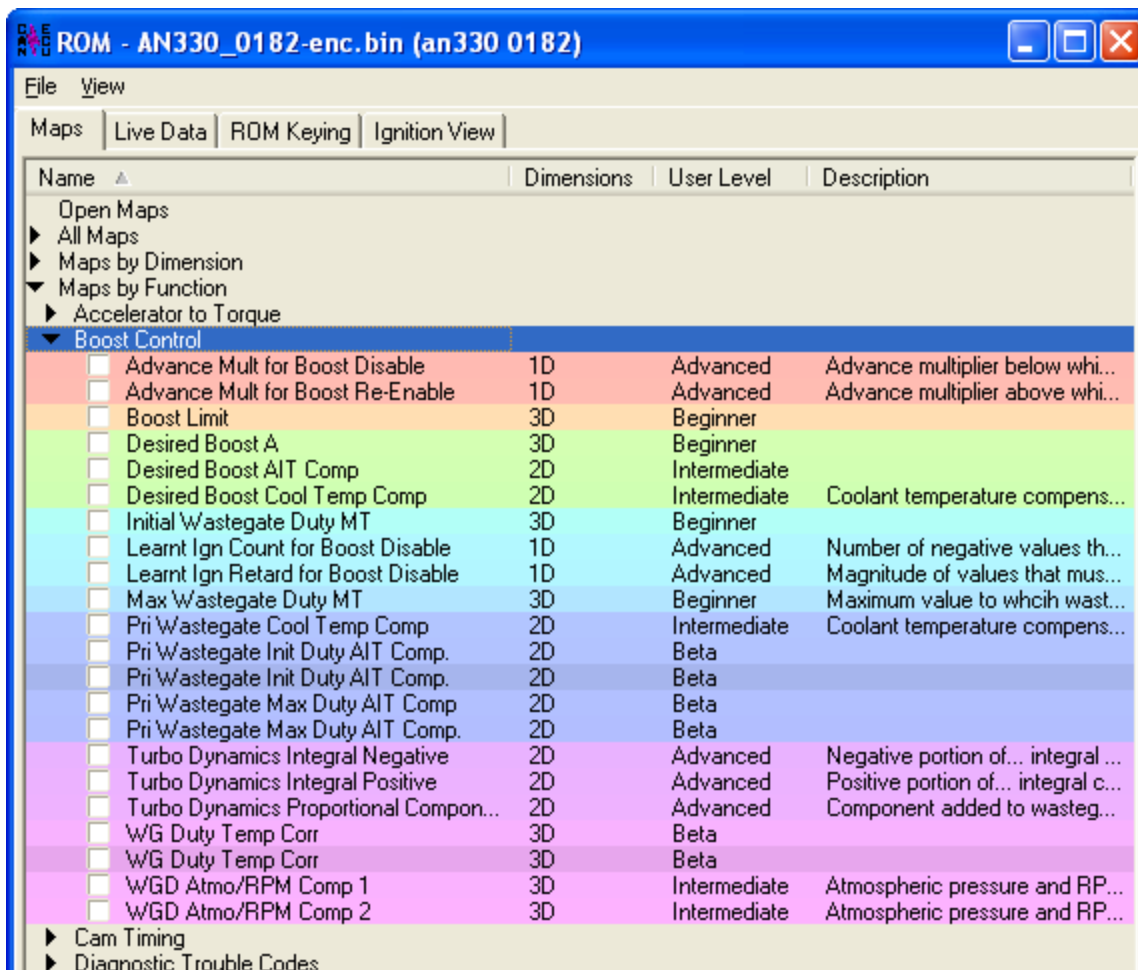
ROM - AN330_0182-enc.bin (an330 0182)

File View

Maps | Live Data | ROM Keying | Ignition View

| Name | Dimensions | User Level | Description |
|---|---|---|---|
| Open Maps | | | |
| All Maps | | | |
| Maps by Dimension | | | |
| Maps by Function | | | |
| Accelerator to Torque | | | |
| Boost Control | | | |
| Advance Mult for Boost Disable | 1D | Advanced | Advance multiplier below whi... |
| Advance Mult for Boost Re-Enable | 1D | Advanced | Advance multiplier above whi... |
| Boost Limit | 3D | Beginner | |
| Desired Boost A | 3D | Beginner | |
| Desired Boost AIT Comp | 2D | Intermediate | |
| Desired Boost Cool Temp Comp | 2D | Intermediate | Coolant temperature compens... |
| Initial Wastegate Duty MT | 3D | Beginner | |
| Learnt Ign Count for Boost Disable | 1D | Advanced | Number of negative values th... |
| Learnt Ign Retard for Boost Disable | 1D | Advanced | Magnitude of values that mus... |
| Max Wastegate Duty MT | 3D | Beginner | Maximum value to whcih wast... |
| Pri Wastegate Cool Temp Comp | 2D | Intermediate | Coolant temperature compens... |
| Pri Wastegate Init Duty AIT Comp. | 2D | Beta | |
| Pri Wastegate Init Duty AIT Comp. | 2D | Beta | |
| Pri Wastegate Max Duty AIT Comp | 2D | Beta | |
| Pri Wastegate Max Duty AIT Comp. | 2D | Beta | |
| Turbo Dynamics Integral Negative | 2D | Advanced | Negative portion of... integral ... |
| Turbo Dynamics Integral Positive | 2D | Advanced | Positive portion of... integral c... |
| Turbo Dynamics Proportional Compon... | 2D | Advanced | Component added to wasteg... |
| WG Duty Temp Corr | 3D | Beta | |
| WG Duty Temp Corr | 3D | Beta | |
| WGD Atmo/RPM Comp 1 | 3D | Intermediate | Atmospheric pressure and RP... |
| WGD Atmo/RPM Comp 2 | 3D | Intermediate | Atmospheric pressure and RP... |
| Cam Timing | | | |
| Diagnostic Trouble Codes | | | |